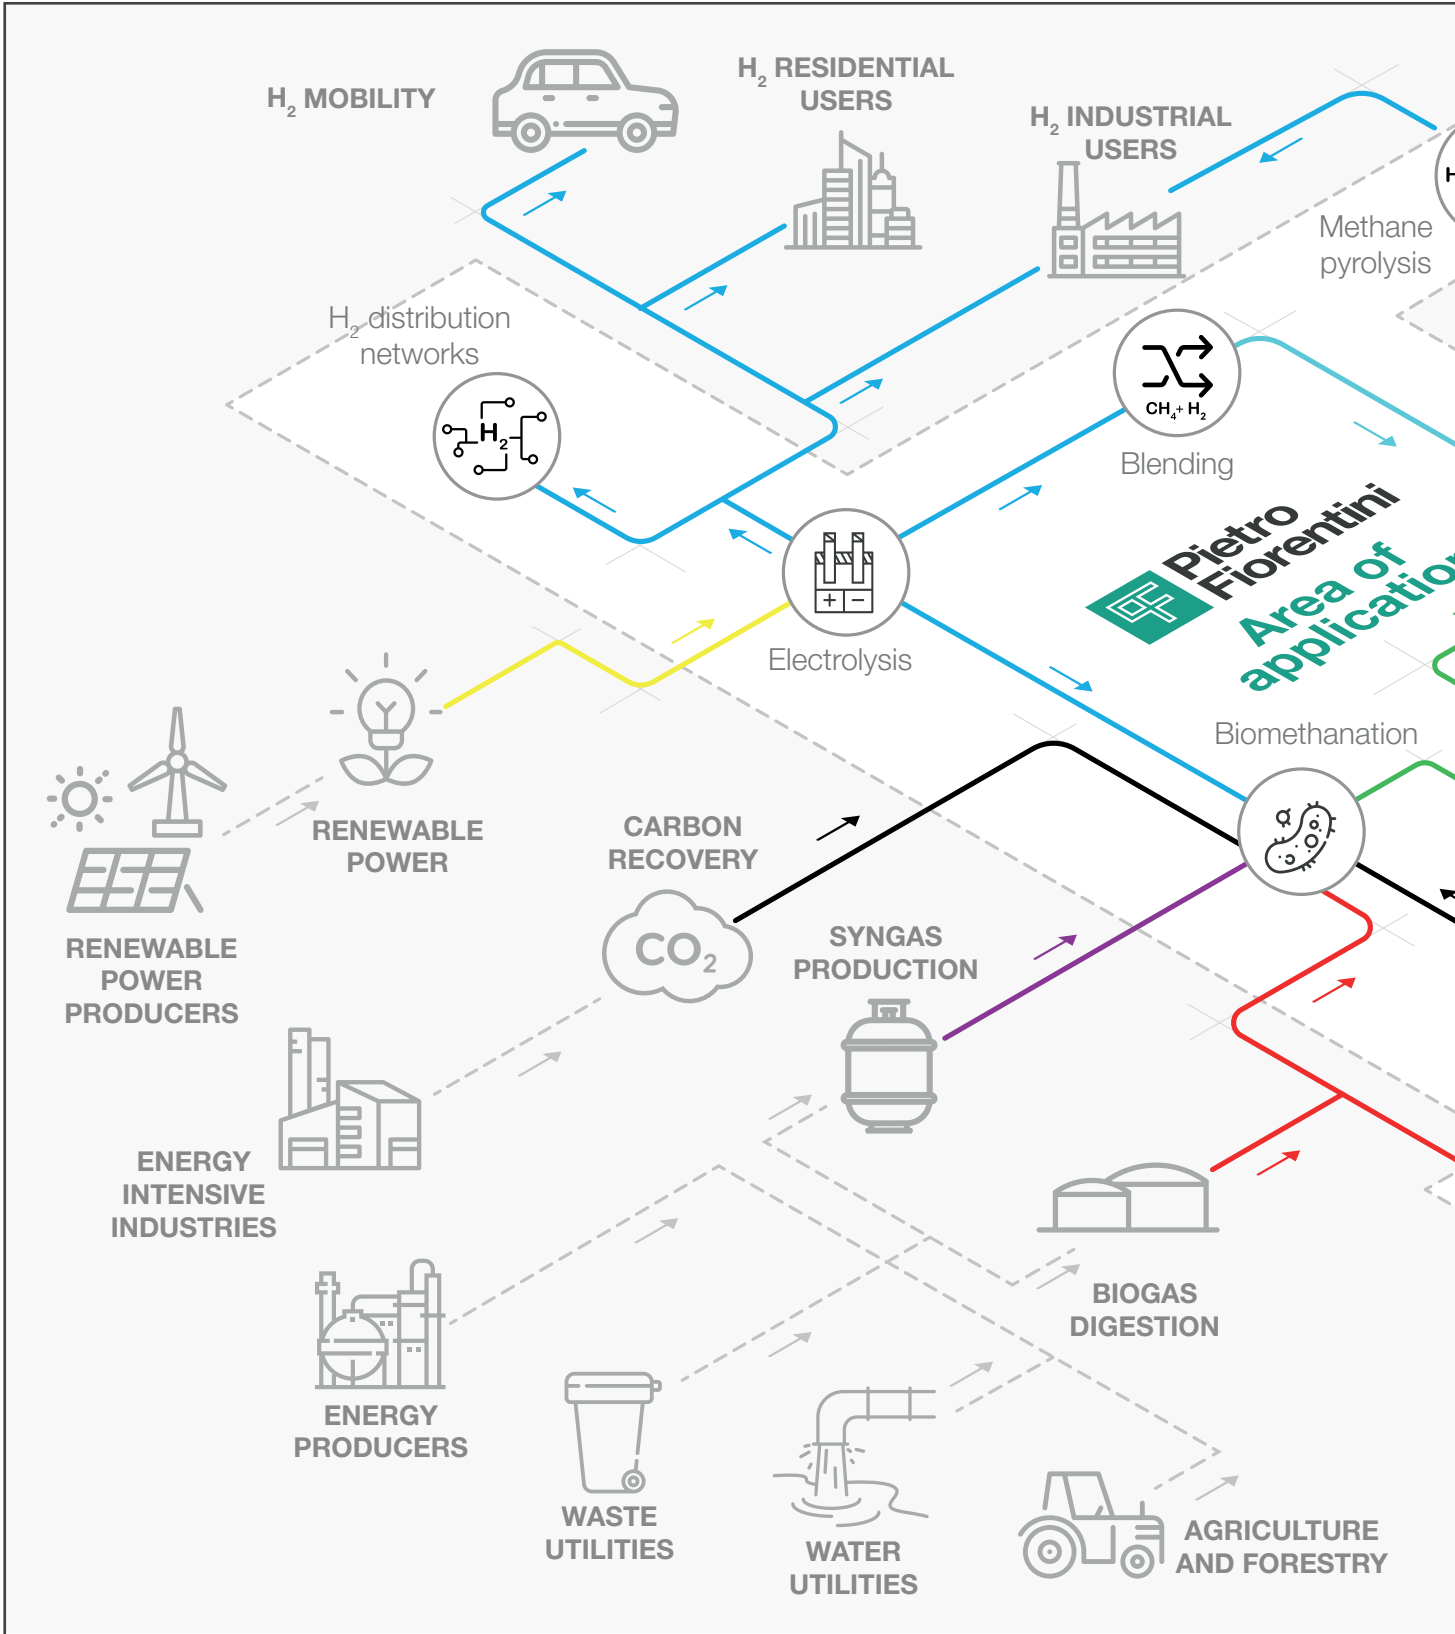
$H_2$ MOBILITY

$H_2$ RESIDENTIAL USERS

$H_2$ INDUSTRIAL USERS

Methane pyrolysis

$H_2$ distribution networks

$H_2$

$CH_4 + H_2$

Blending

Pietro Fiorentini

Area of applicatio

Electrolysis

Biomethanation

RENEWABLE POWER

CARBON RECOVERY

RENEWABLE POWER PRODUCERS

$CO_2$

SYNGAS PRODUCTION

ENERGY INTENSIVE INDUSTRIES

BIOGAS DIGESTION

ENERGY PRODUCERS

WASTE UTILITIES

WATER UTILITIES

AGRICULTURE AND FORESTRY